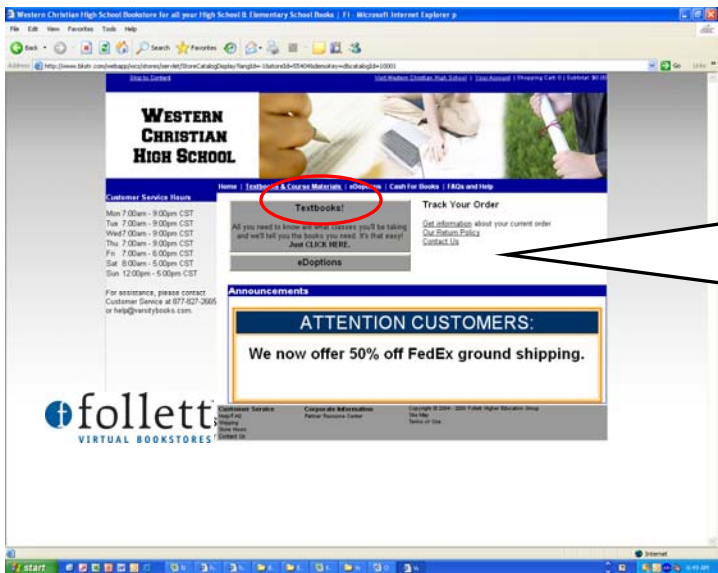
Western Christian High School Bookstore for all your High School & Elementary School Books | F... - Microsoft Internet Explorer p

File Edit View Favorites Tools Help

Back Search Favorites

Address http://www.bkstr.com/webapp/wcs/stores/servlet/StoreCatalogDisplay?langId=-1&storeId=55404&demoKey=d&catalogId=10001

Go Links

Skip to Content

Visit Western Christian High School | Your Account | Shopping Cart: 0 | Subtotal: $0.00

WESTERN CHRISTIAN HIGH SCHOOL

Home | Textbooks & Course Materials | eDoptions | Cash For Books | FAQs and Help

Customer Service Hours

Mon 7:00am - 9:00pm CST
Tue 7:00am - 9:00pm CST
Wed 7:00am - 9:00pm CST
Thu 7:00am - 9:00pm CST
Fri 7:00am - 6:00pm CST
Sat 8:00am - 5:00pm CST
Sun 12:00pm - 5:00pm CST

For assistance, please contact Customer Service at 877-827-2665 or help@varsitybooks.com.

Textbooks!

All you need to know are what classes you'll be taking and we'll tell you the books you need. It's that easy! Just CLICK HERE.

eDoptions

Track Your Order

Get information about your current order
Our Return Policy
Contact Us

Announcements

ATTENTION CUSTOMERS:

We now offer 50% off FedEx ground shipping.

follett
VIRTUAL BOOKSTORES

Customer Service
Help/FAQ
Shipping
Store Hours
Contact Us

Corporate Information
Partner Resource Center

Copyright © 2004 - 2005 Follett Higher Education Group
Site Map
Terms of Use

Internet

start